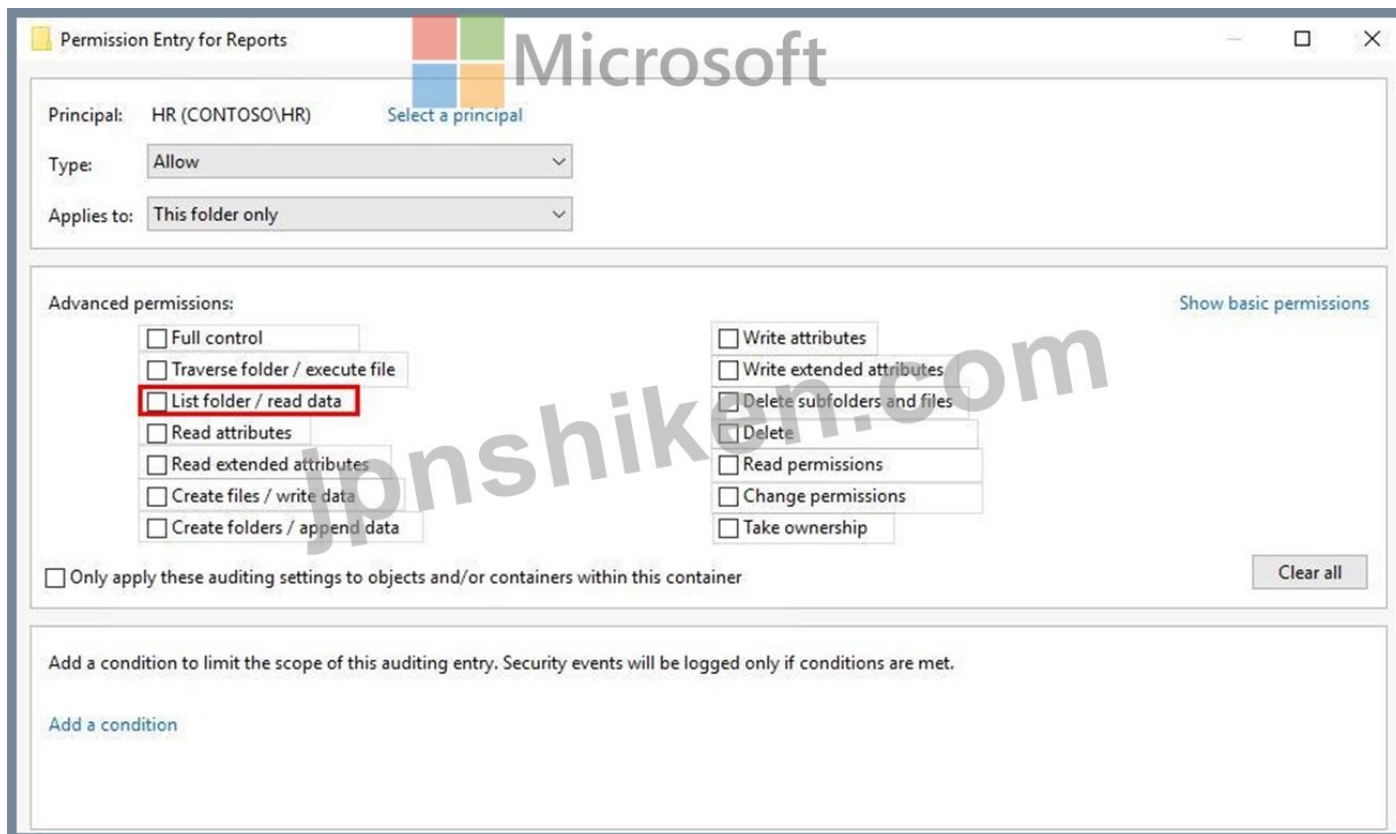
Permission Entry for Reports

Microsoft

Principal: HR (CONTOSO\HR) Select a principal

Type: Allow

Applies to: This folder only

Advanced permissions:

Show basic permissions

Full control
Traverse folder / execute file
List folder / read data
Read attributes
Read extended attributes
Create files / write data
Create folders / append data

Write attributes
Write extended attributes
Delete subfolders and files
Delete
Read permissions
Change permissions
Take ownership

Only apply these auditing settings to objects and/or containers within this container

Clear all

Add a condition to limit the scope of this auditing entry. Security events will be logged only if conditions are met.

Add a condition

Jpnshiken.com